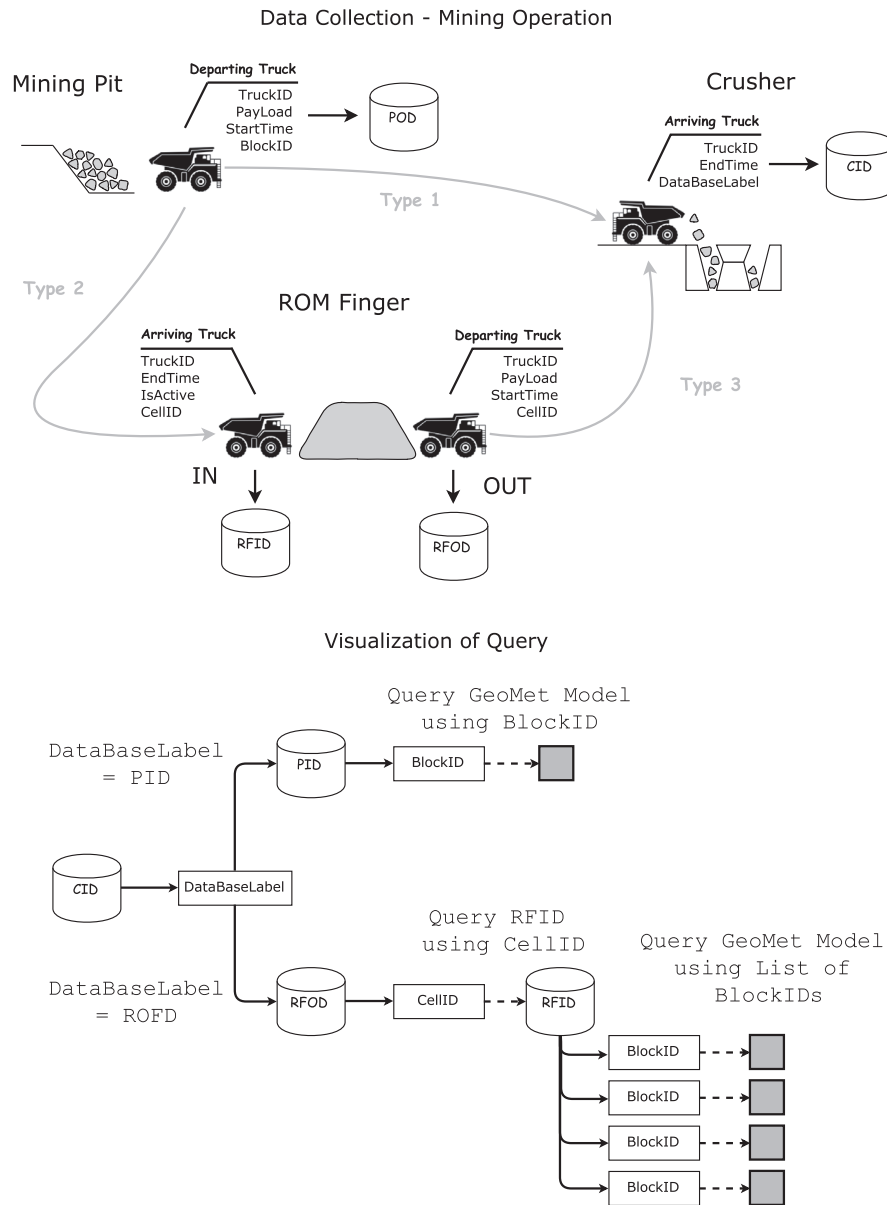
Data Collection - Mining Operation

Mining Pit

Departing Truck
TruckID
PayLoad
StartTime
BlockID

POD

Crusher

Arriving Truck
TruckID
EndTime
DataBaseLabel

CID

Type 1

Type 2

ROM Finger

Arriving Truck
TruckID
EndTime
IsActive
CellID

Departing Truck
TruckID
PayLoad
StartTime
CellID

Type 3

IN

OUT

RFID

RFOD

Visualization of Query

Query GeoMet Model using BlockID

DataBaseLabel = PID

PID

BlockID

CID

DataBaseLabel

Query RFID using CellID

Query GeoMet Model using List of BlockIDs

DataBaseLabel = ROFD

RFOD

CellID

RFID

BlockID

BlockID

BlockID

BlockID